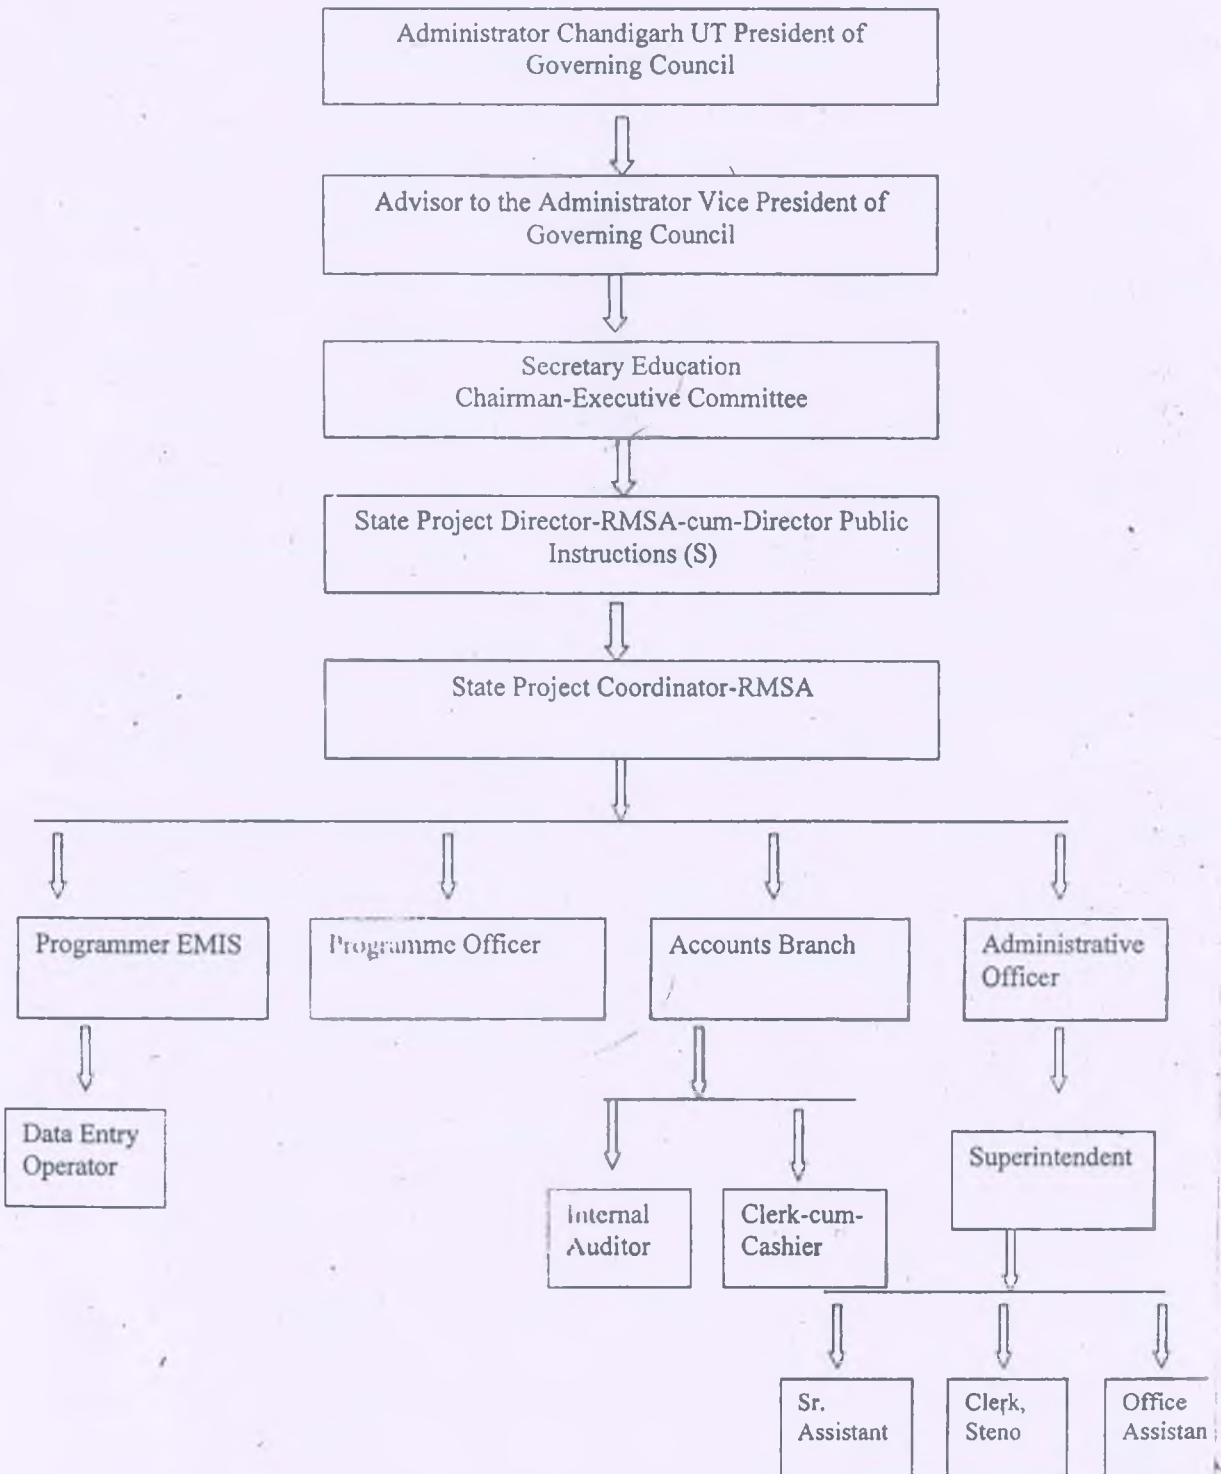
Administrator Chandigarh UT President of Governing Council

Advisor to the Administrator Vice President of Governing Council

Secretary Education
Chairman-Executive Committee

State Project Director-RMSA-cum-Director Public Instructions (S)

State Project Coordinator-RMSA

Programmer EMIS

Programme Officer

Accounts Branch

Administrative Officer

Data Entry Operator

Internal Auditor

Clerk-cum-Cashier

Superintendent

Sr. Assistant

Clerk, Steno

Office Assistan